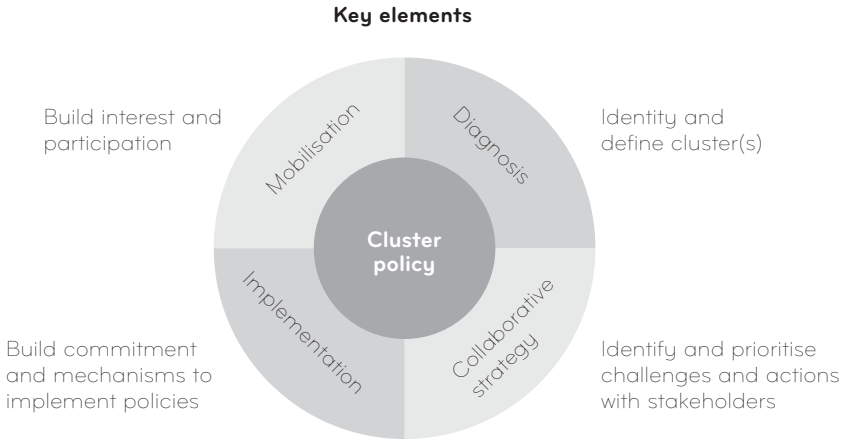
Key elements

Build interest and participation

Mobilisation

Diagnosis

Identity and define cluster(s)

Cluster policy

Implementation

Collaborative strategy

Build commitment and mechanisms to implement policies

Identify and prioritise challenges and actions with stakeholders